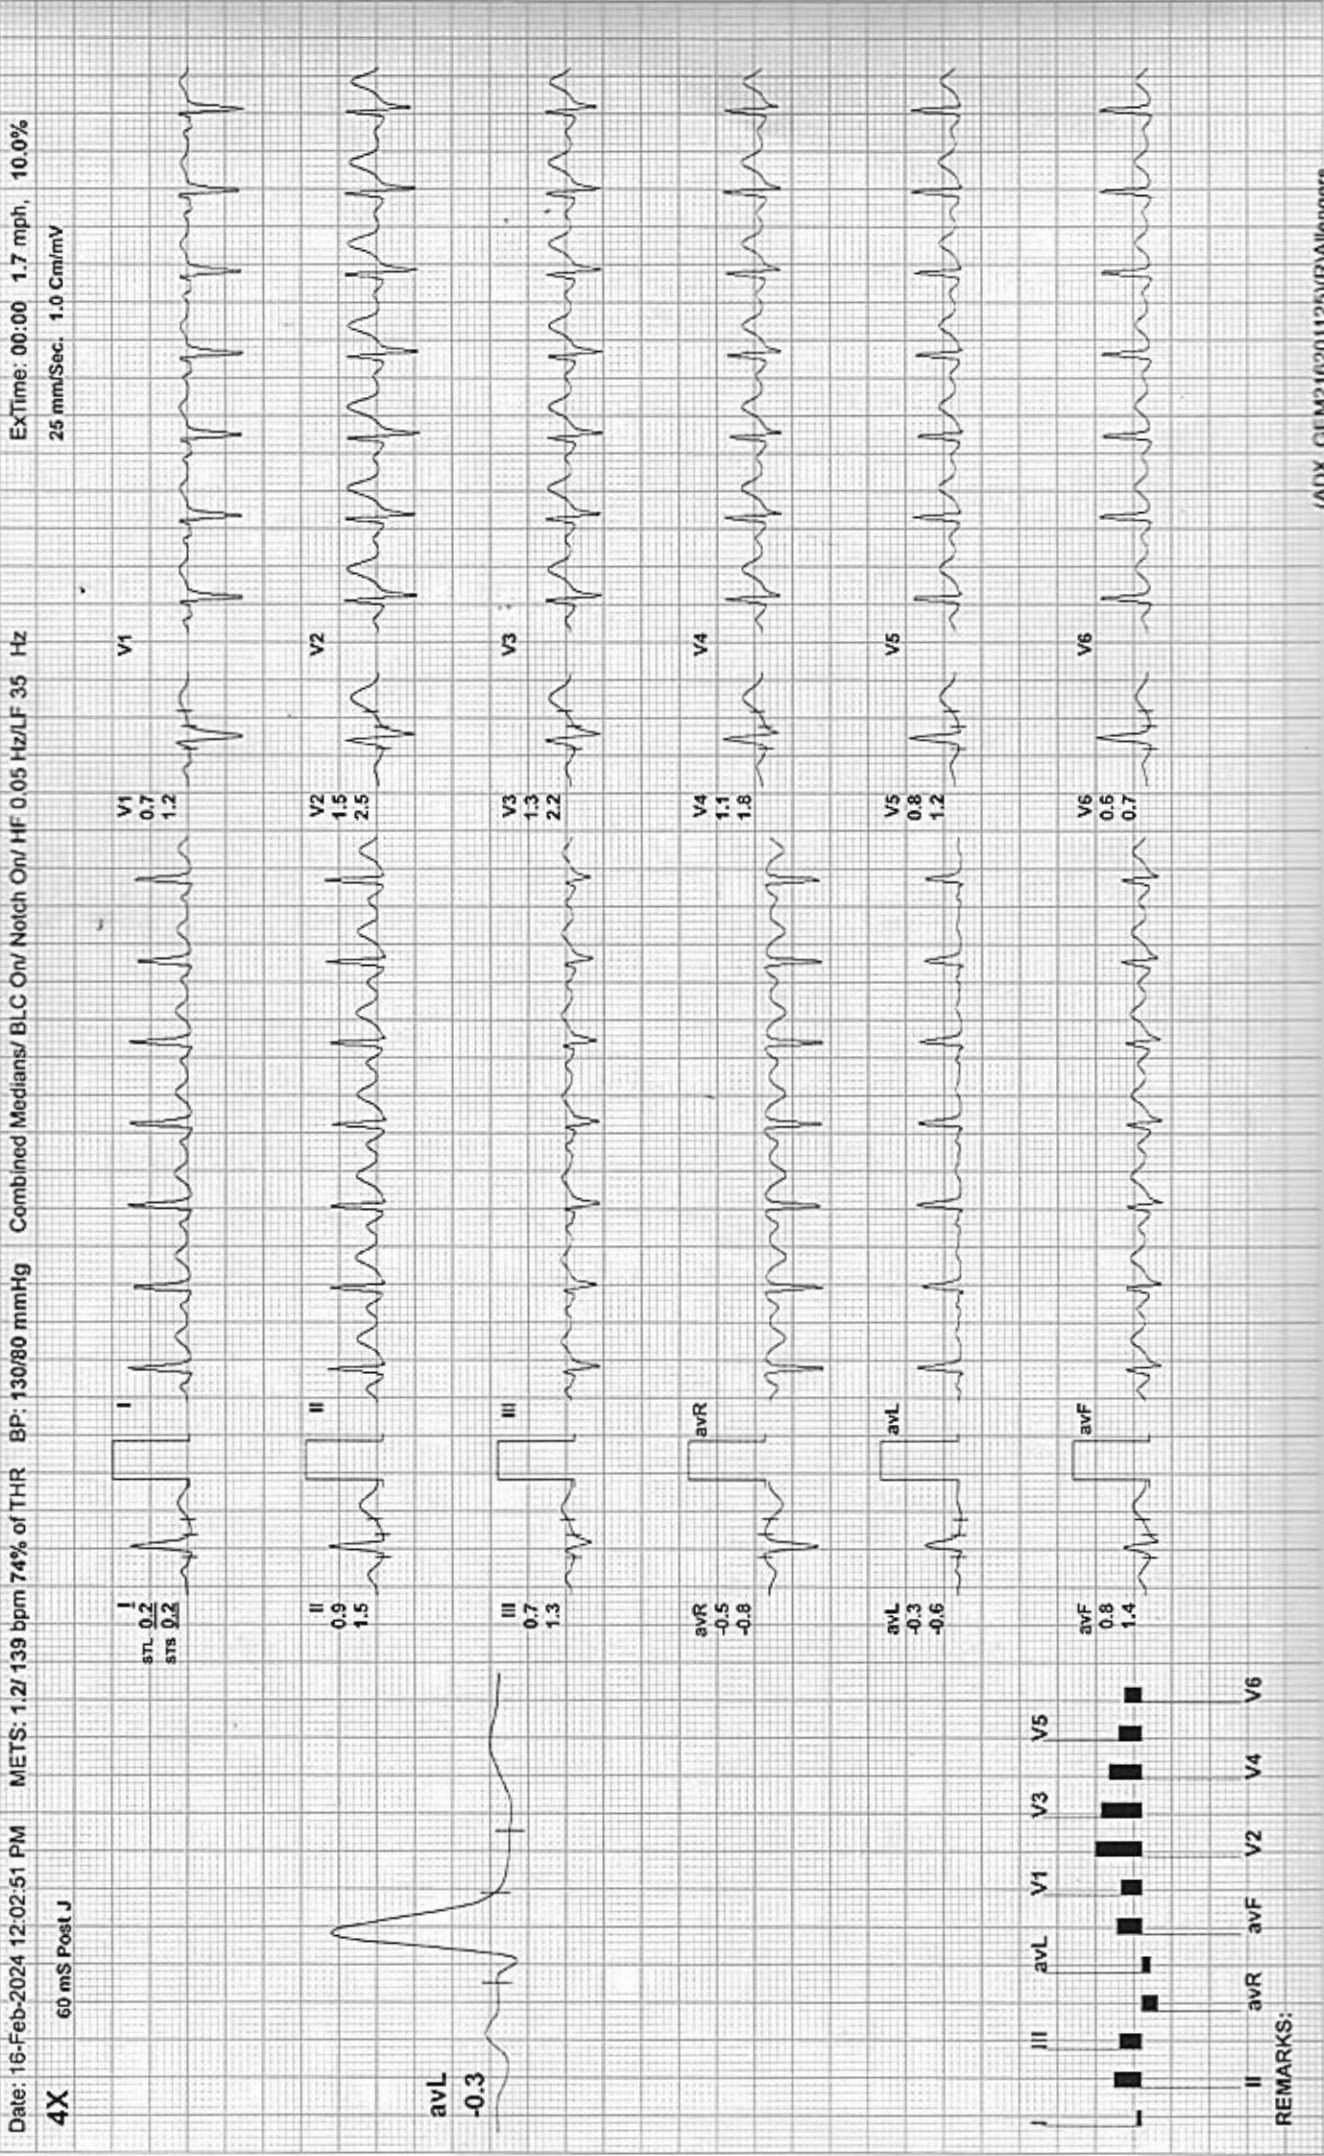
Date: 16-Feb-2024 12:02:51 PM METS: 1.2/ 139 bpm 74% of THR BP: 130/80 mmHg Combined Medians/ BLC On/ Notch On/ HF 0.05 Hz/LF 35 Hz ExTime: 00:00 1.7 mph, 10.0%

4X 60 mS Post J 25 mm/Sec. 1.0 Cm/mV

avL
-0.3

I
STL 0.2
STS 0.2

I

II
0.9
1.5

II

III
0.7
1.3

III

avR
-0.5
-0.8

avR

avL
-0.3
-0.6

avL

avF
0.8
1.4

avF

V1
0.7
1.2

V1

V2
1.5
2.5

V2

V3
1.3
2.2

V3

V4
1.1
1.8

V4

V5
0.8
1.2

V5

V6
0.6
0.7

V6

I III avL V1 V3 V5
II avR avF V2 V4 V6

REMARKS:

(ADX_GEM2162011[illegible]